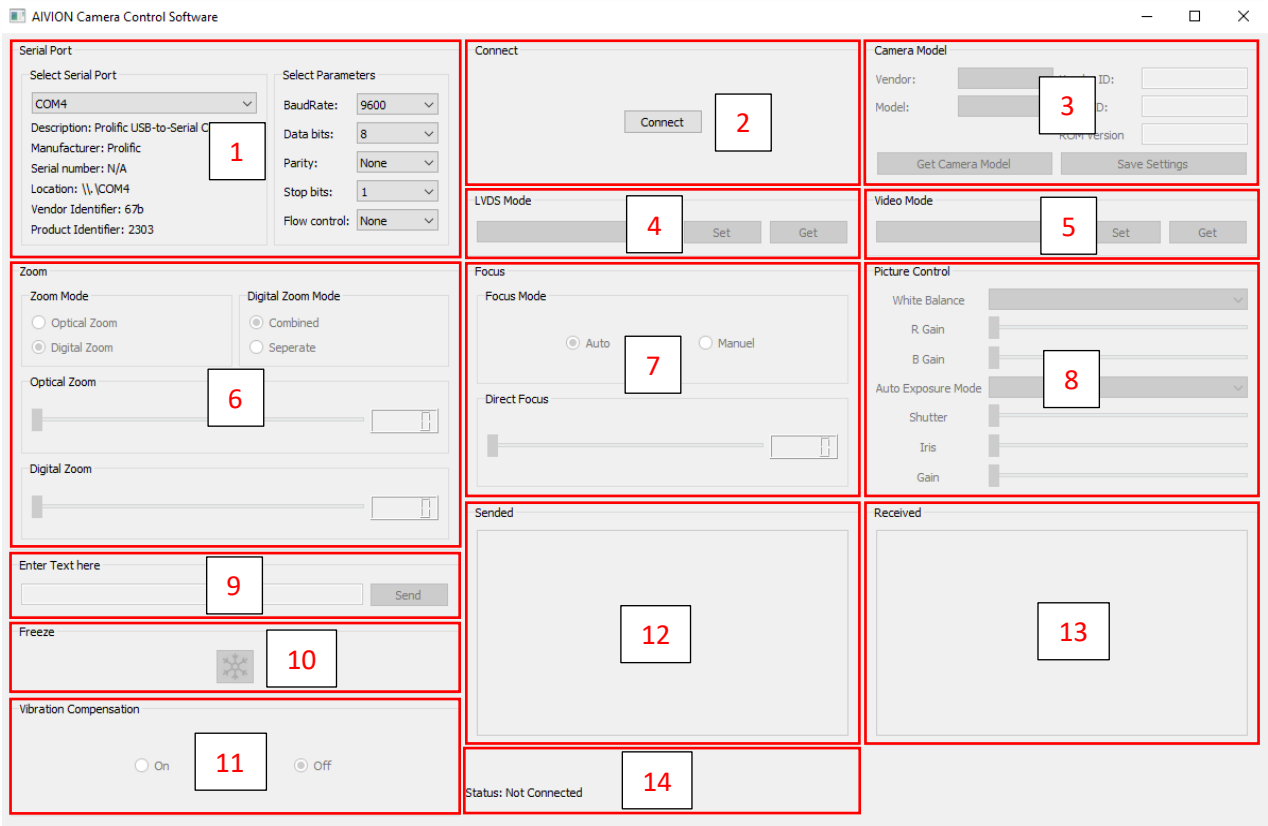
AIVION Camera Control Software

Serial Port

Select Serial Port

COM4

Description: Prolific USB-to-Serial C

Manufacturer: Prolific

Serial number: N/A

Location: \\.\COM4

Vendor Identifier: 67b

Product Identifier: 2303

1

Select Parameters

BaudRate: 9600

Data bits: 8

Parity: None

Stop bits: 1

Flow control: None

Connect

Connect

2

Camera Model

Vendor:

Model:

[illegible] ID:

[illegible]D:

ROM Version

3

Get Camera Model

Save Settings

LVDS Mode

4

Set

Get

Video Mode

5

Set

Get

Zoom

Zoom Mode

Optical Zoom

Digital Zoom

Digital Zoom Mode

Combined

Seperate

Optical Zoom

6

Digital Zoom

Focus

Focus Mode

Auto

Manuel

7

Direct Focus

Picture Control

White Balance

R Gain

B Gain

Auto Exposure Mode

8

Shutter

Iris

Gain

Enter Text here

9

Send

Freeze

10

Vibration Compensation

On

11

Off

Sended

12

Received

13

Status: Not Connected

14